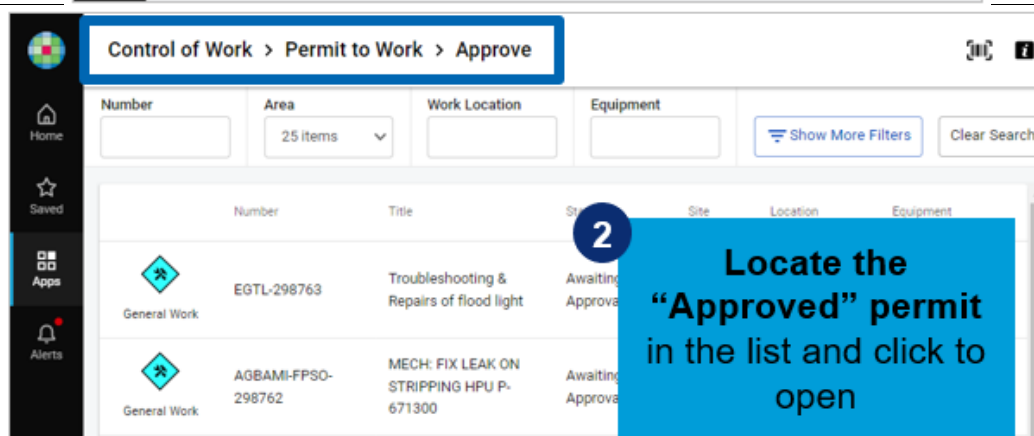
Control of Work > Permit to Work > Approve

Home
Saved
Apps
Alerts

Number
Area
25 items
Work Location
Equipment
Show More Filters
Clear Search

| | Number | Title | St | Site | Location | Equipment |
|---|---|---|---|---|---|---|
| General Work | EGTL-298763 | Troubleshooting & Repairs of flood light | Awaiting Approva | | | |
| General Work | AGBAMI-FPSO-298762 | MECH: FIX LEAK ON STRIPPING HPU P-671300 | Awaiting Approva | | | |

2
Locate the "Approved" permit in the list and click to open